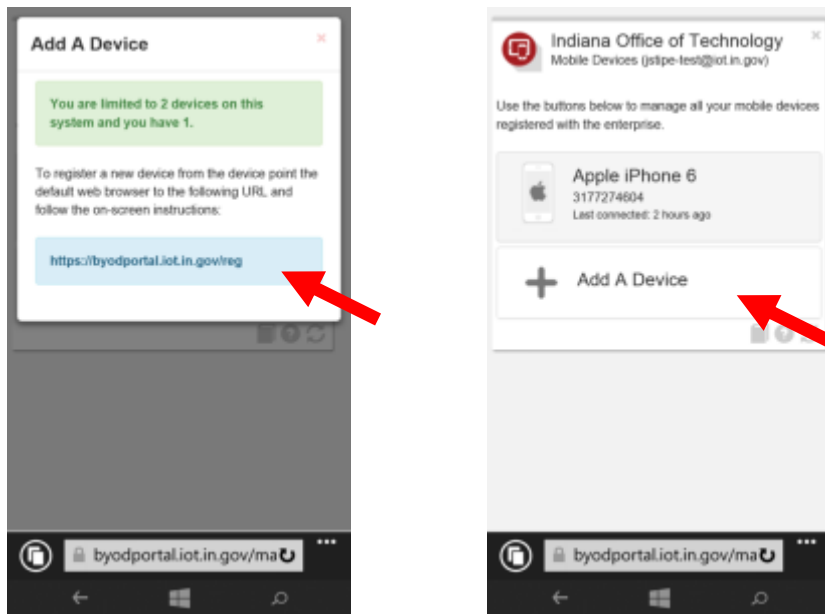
Add A Device

×

You are limited to 2 devices on this system and you have 1.

To register a new device from the device point the default web browser to the following URL and follow the on-screen instructions:

https://byodportal.iot.in.gov/reg

byodportal.iot.in.gov/ma

Indiana Office of Technology
Mobile Devices (jstipe-test@iot.in.gov)

×

Use the buttons below to manage all your mobile devices registered with the enterprise.

Apple iPhone 6
3177274604
Last connected: 2 hours ago

Add A Device

byodportal.iot.in.gov/ma